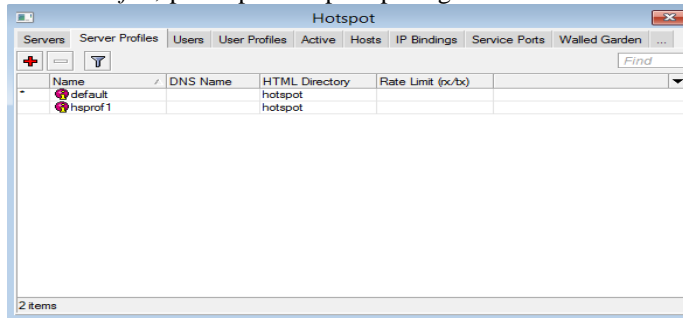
Hotspot

Servers | Server Profiles | Users | User Profiles | Active | Hosts | IP Bindings | Service Ports | Walled Garden | ...

Find

| | Name | DNS Name | HTML Directory | Rate Limit (rx/tx) |
|---|---|---|---|---|
| * | default | | hotspot | |
| | hsprof1 | | hotspot | |

2 items